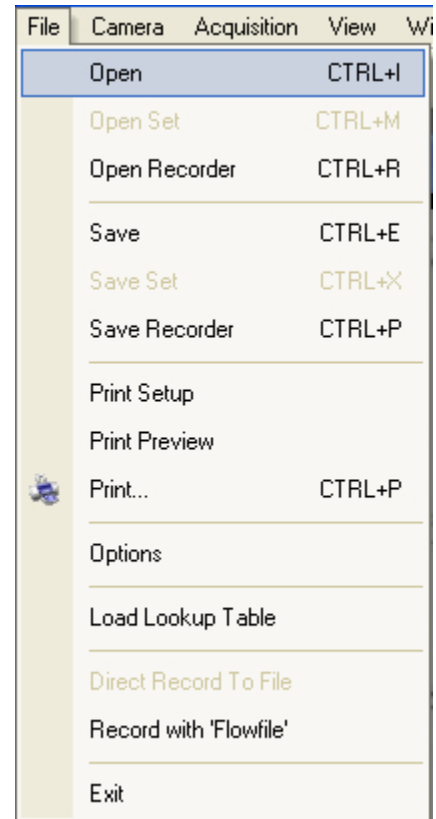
File Camera Acquisition View Wi

Open CTRL+I
Open Set CTRL+M
Open Recorder CTRL+R

Save CTRL+E
Save Set CTRL+X
Save Recorder CTRL+P

Print Setup
Print Preview
Print... CTRL+P

Options

Load Lookup Table

Direct Record To File
Record with 'Flowfile'

Exit